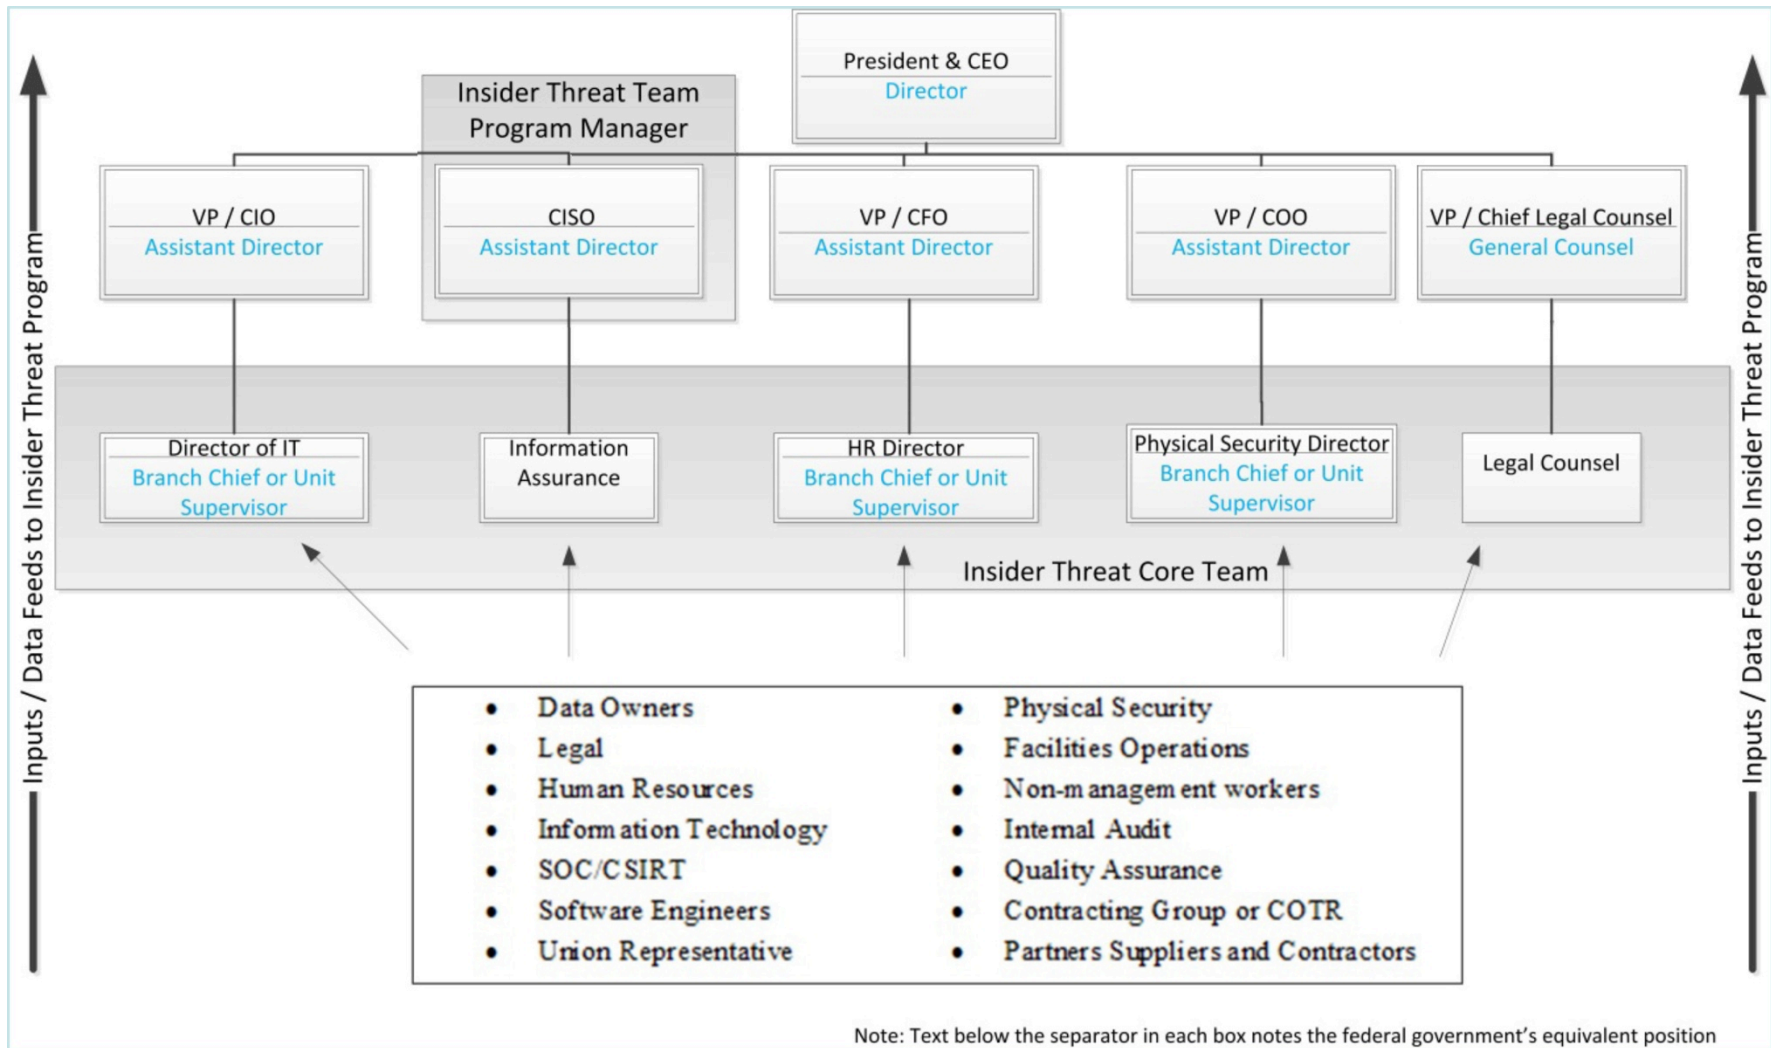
Inputs / Data Feeds to Insider Threat Program

President & CEO
Director

Insider Threat Team Program Manager

VP / CIO
Assistant Director

CISO
Assistant Director

VP / CFO
Assistant Director

VP / COO
Assistant Director

VP / Chief Legal Counsel
General Counsel

Director of IT
Branch Chief or Unit Supervisor

Information Assurance

HR Director
Branch Chief or Unit Supervisor

Physical Security Director
Branch Chief or Unit Supervisor

Legal Counsel

Insider Threat Core Team

- Data Owners
- Legal
- Human Resources
- Information Technology
- SOC/CSIRT
- Software Engineers
- Union Representative

- Physical Security
- Facilities Operations
- Non-management workers
- Internal Audit
- Quality Assurance
- Contracting Group or COTR
- Partners Suppliers and Contractors

Inputs / Data Feeds to Insider Threat Program

Note: Text below the separator in each box notes the federal government's equivalent position